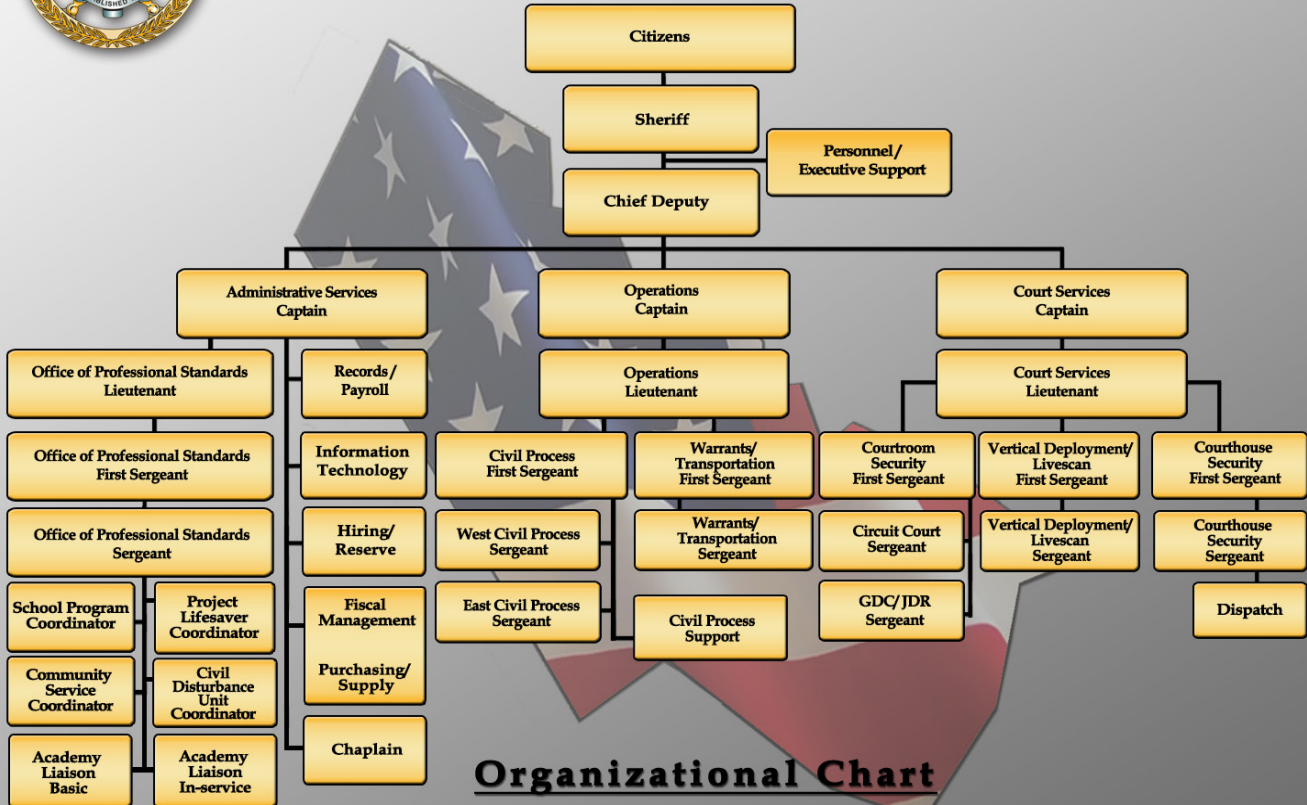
ESTABLISHED

Citizens

Sheriff

Personnel/ Executive Support

Chief Deputy

Administrative Services Captain

Operations Captain

Court Services Captain

Office of Professional Standards Lieutenant

Records/ Payroll

Operations Lieutenant

Court Services Lieutenant

Office of Professional Standards First Sergeant

Information Technology

Civil Process First Sergeant

Warrants/ Transportation First Sergeant

Courtroom Security First Sergeant

Vertical Deployment/ Livescan First Sergeant

Courthouse Security First Sergeant

Office of Professional Standards Sergeant

Hiring/ Reserve

West Civil Process Sergeant

Warrants/ Transportation Sergeant

Circuit Court Sergeant

Vertical Deployment/ Livescan Sergeant

Courthouse Security Sergeant

School Program Coordinator

Project Lifesaver Coordinator

Fiscal Management

Purchasing/ Supply

East Civil Process Sergeant

Civil Process Support

GDC/JDR Sergeant

Dispatch

Community Service Coordinator

Civil Disturbance Unit Coordinator

Academy Liaison Basic

Academy Liaison In-service

Chaplain

Organizational Chart